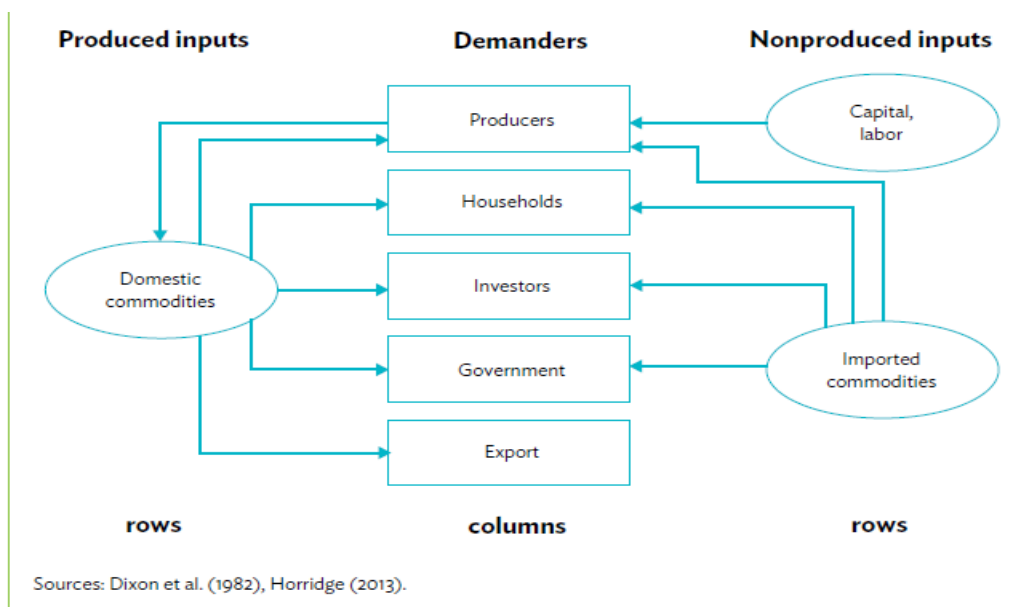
Produced inputs

Demanders

Nonproduced inputs

Producers

Capital, labor

Households

Domestic commodities

Investors

Government

Imported commodities

Export

rows

columns

rows

Sources: Dixon et al. (1982), Horridge (2013).